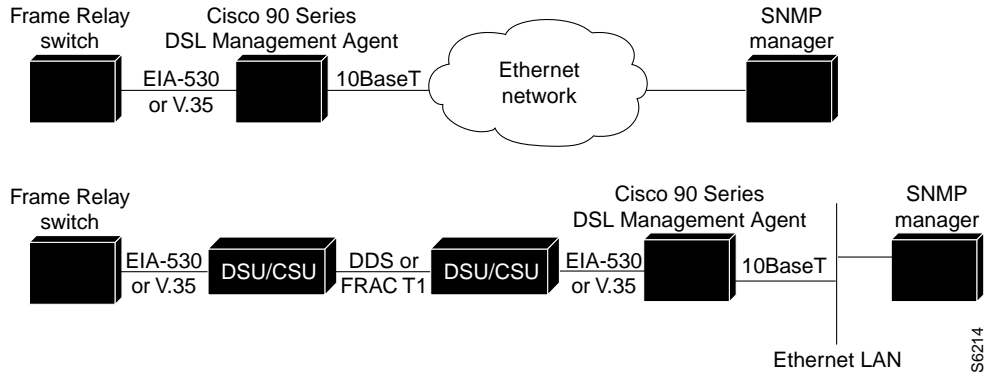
Frame Relay switch

Cisco 90 Series DSL Management Agent

SNMP manager

EIA-530 or V.35

10BaseT

Ethernet network

Frame Relay switch

Cisco 90 Series DSL Management Agent

SNMP manager

EIA-530 or V.35

DSU/CSU

DDS or FRAC T1

DSU/CSU

EIA-530 or V.35

10BaseT

Ethernet LAN

S6214